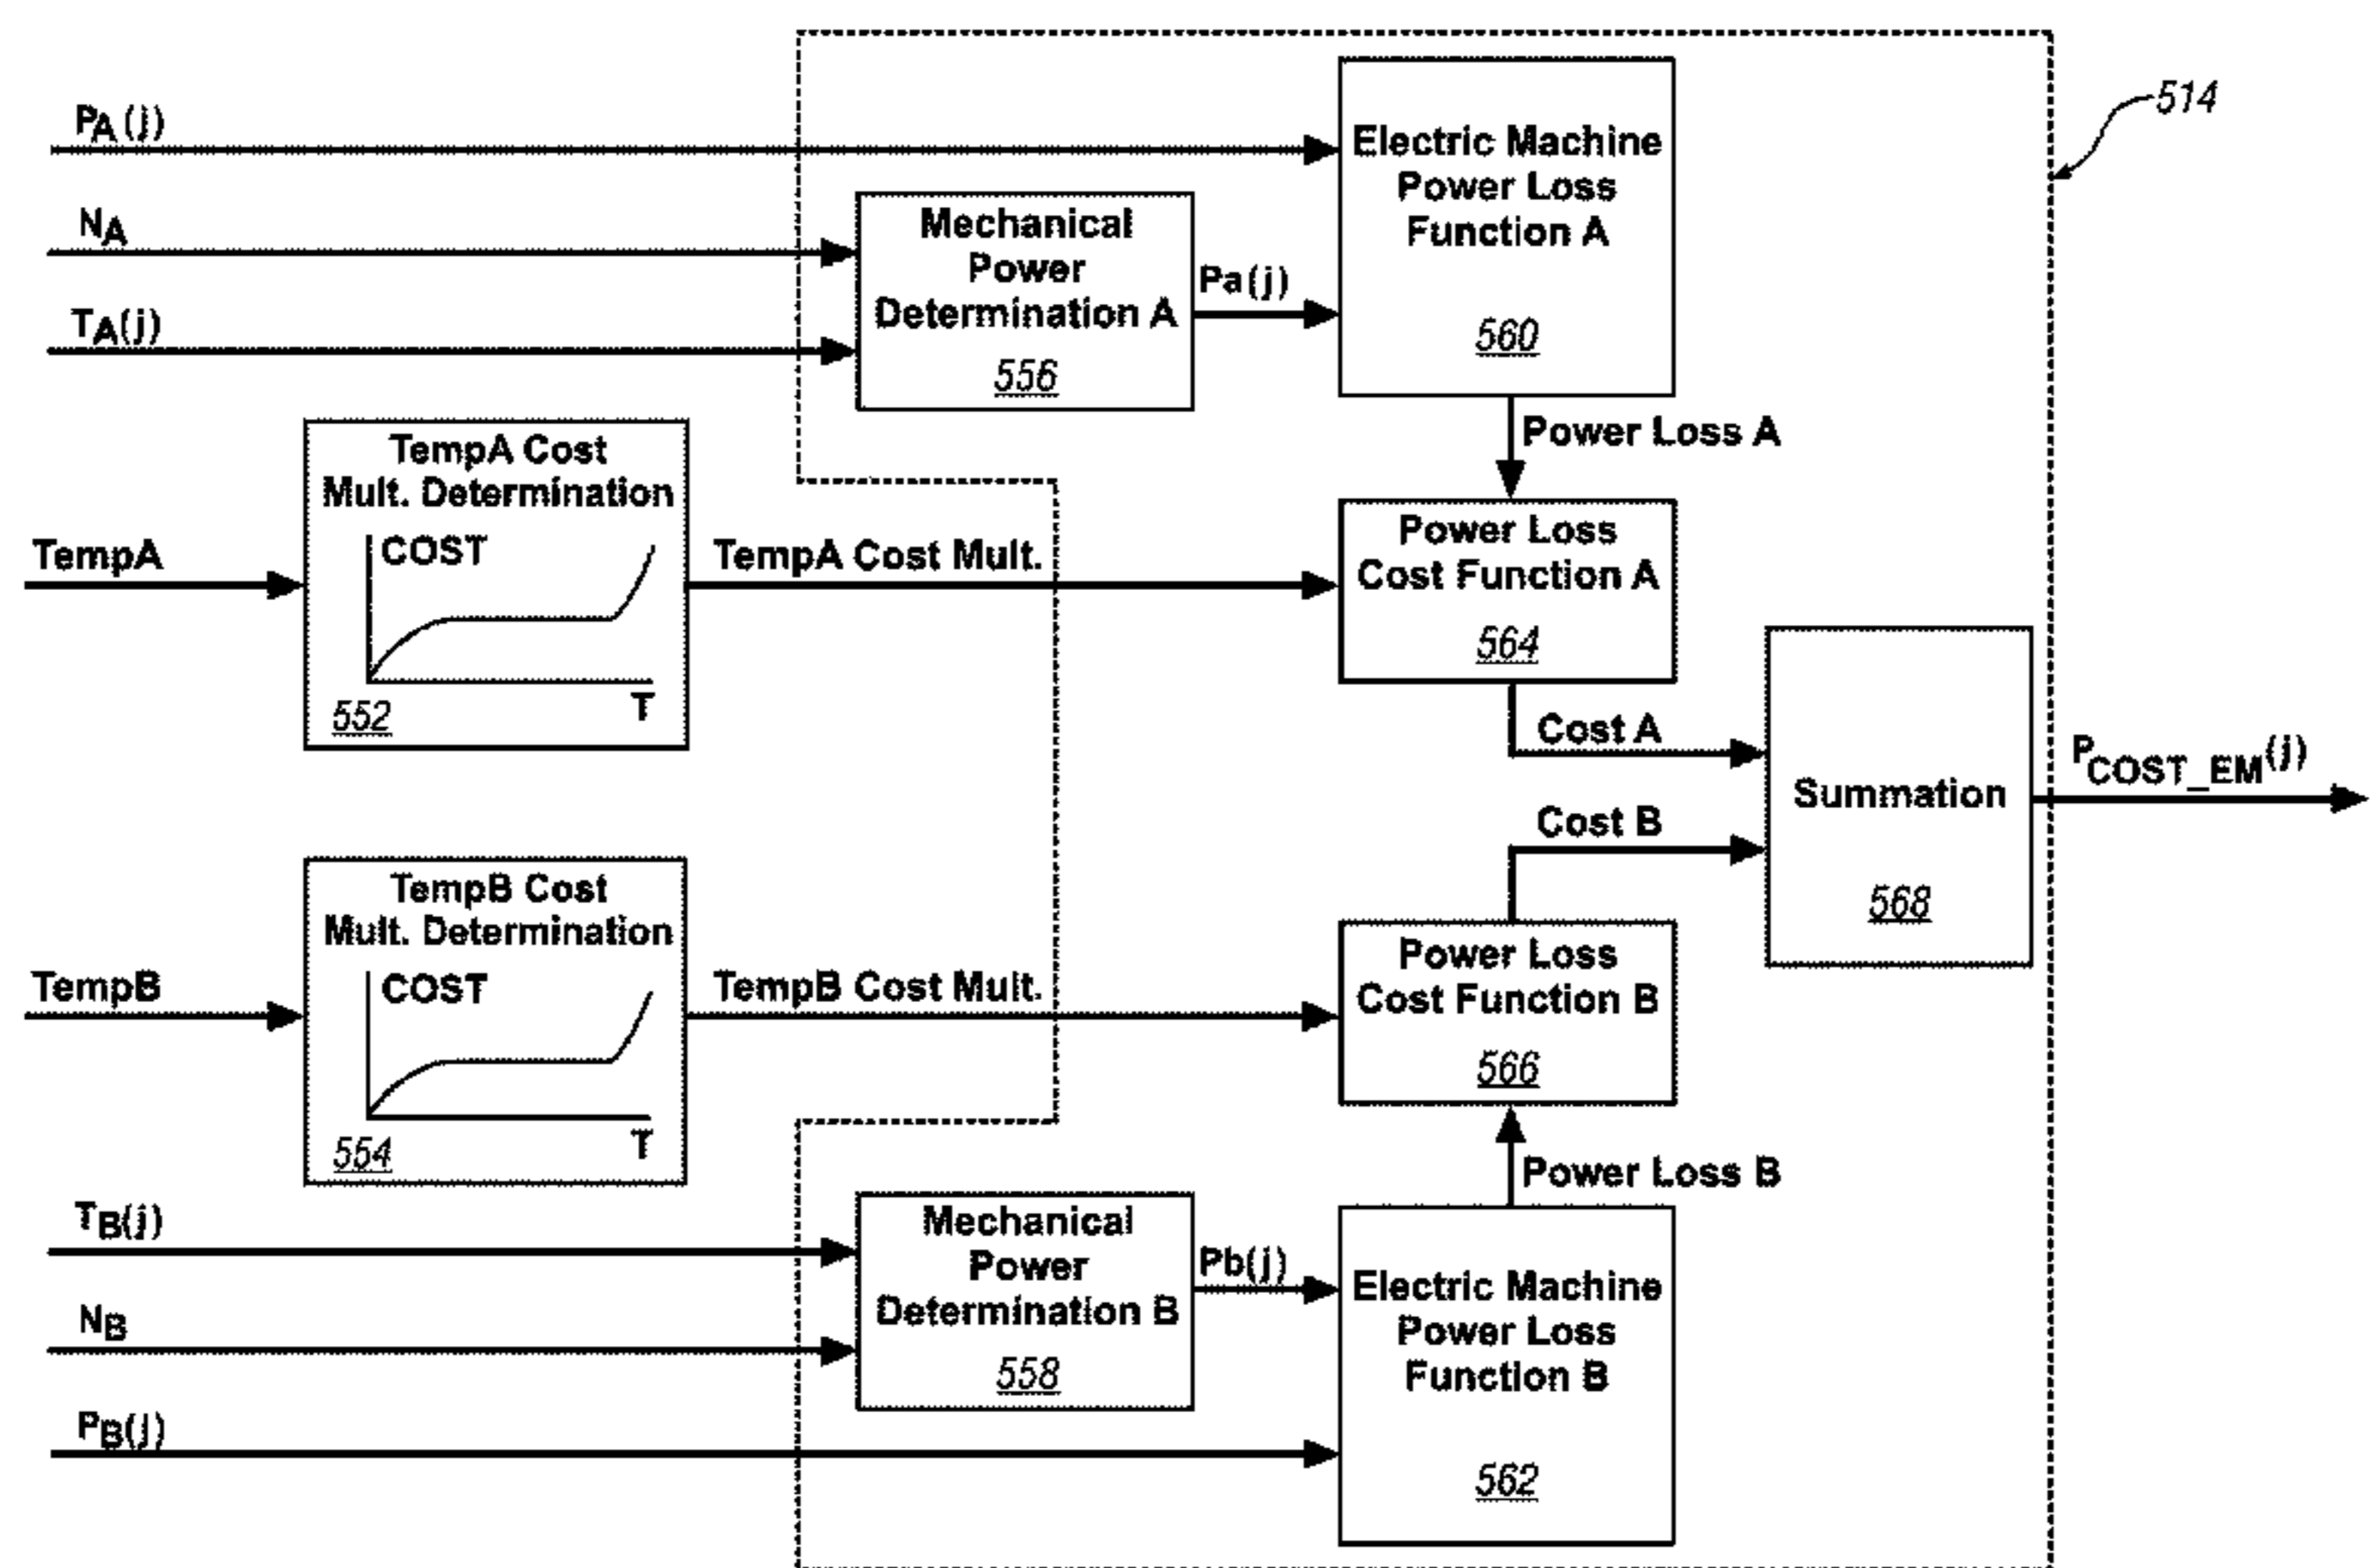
514

$P_A(j)$

$N_A$

$T_A(j)$

Mechanical Power Determination A 556

Pa(j)

Electric Machine Power Loss Function A 560

Power Loss A

TempA Cost Mult. Determination COST T 552

TempA

TempA Cost Mult.

Power Loss Cost Function A 564

Cost A

Summation 568

$P_{COST\_EM}(j)$

Cost B

TempB Cost Mult. Determination COST T 554

TempB

TempB Cost Mult.

Power Loss Cost Function B 566

Power Loss B

$T_B(j)$

$N_B$

$P_B(j)$

Mechanical Power Determination B 558

Pb(j)

Electric Machine Power Loss Function B 562